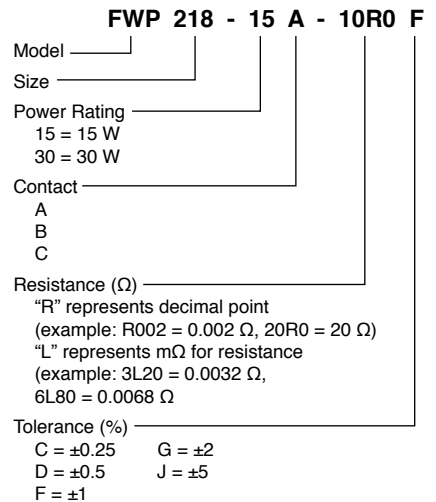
FWP 218 - 15 A - 10R0 F

Model

Size

Power Rating
15 = 15 W
30 = 30 W

Contact
A
B
C

Resistance (Ω)
"R" represents decimal point
(example: R002 = 0.002 Ω, 20R0 = 20 Ω)
"L" represents mΩ for resistance
(example: 3L20 = 0.0032 Ω,
6L80 = 0.0068 Ω

Tolerance (%)
C = ±0.25 G = ±2
D = ±0.5 J = ±5
F = ±1